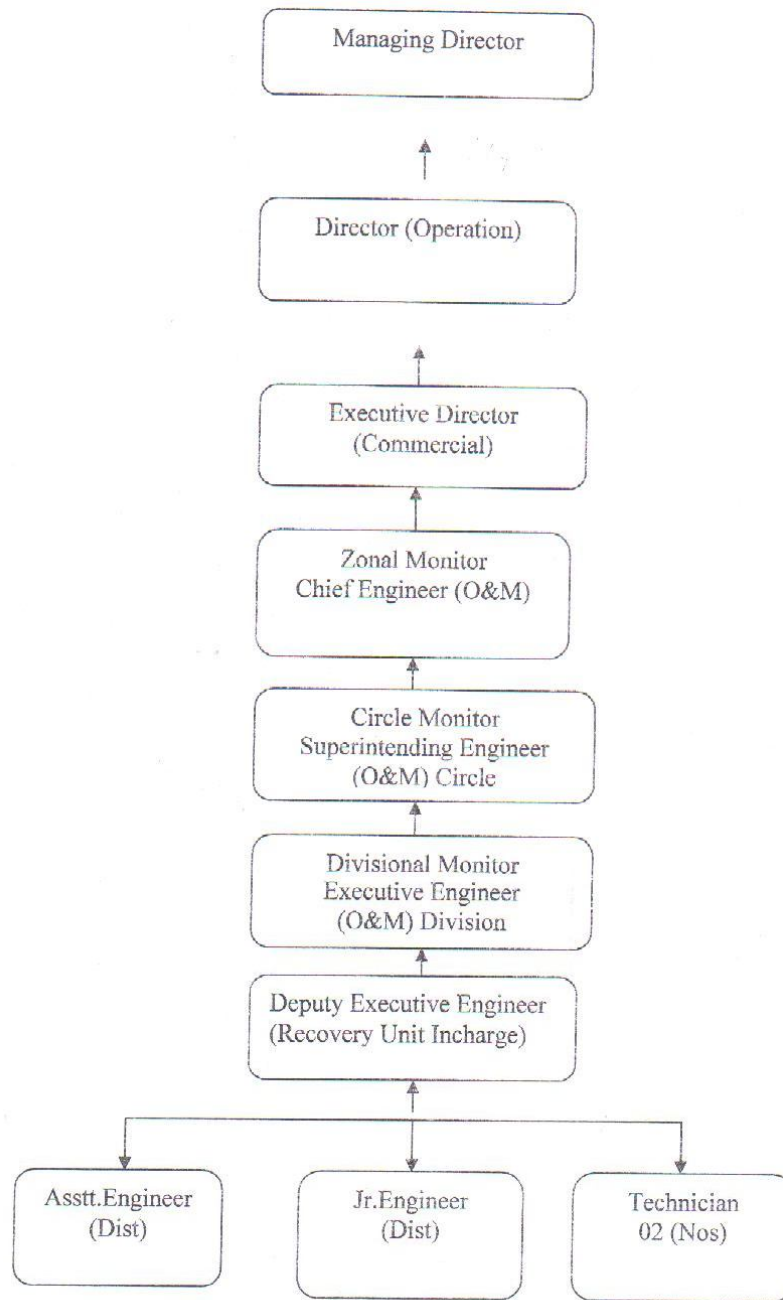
Managing Director

Director (Operation)

Executive Director
(Commercial)

Zonal Monitor
Chief Engineer (O&M)

Circle Monitor
Superintending Engineer
(O&M) Circle

Divisional Monitor
Executive Engineer
(O&M) Division

Deputy Executive Engineer
(Recovery Unit Incharge)

Asstt.Engineer
(Dist)

Jr.Engineer
(Dist)

Technician
02 (Nos)